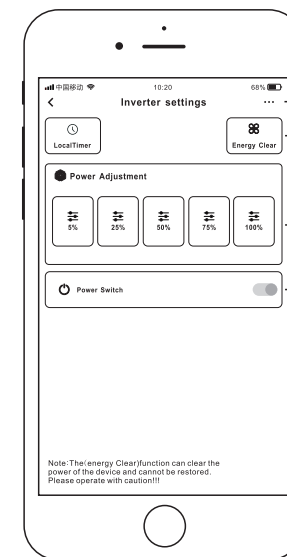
中国移动 10:20 68%

<

Inverter settings

...

LocalTimer

Energy Clear

Power Adjustment

5%

25%

50%

75%

100%

Power Switch

Note:The(energy Clear)function can clear the power of the device and cannot be restored. Please operate with caution!!!